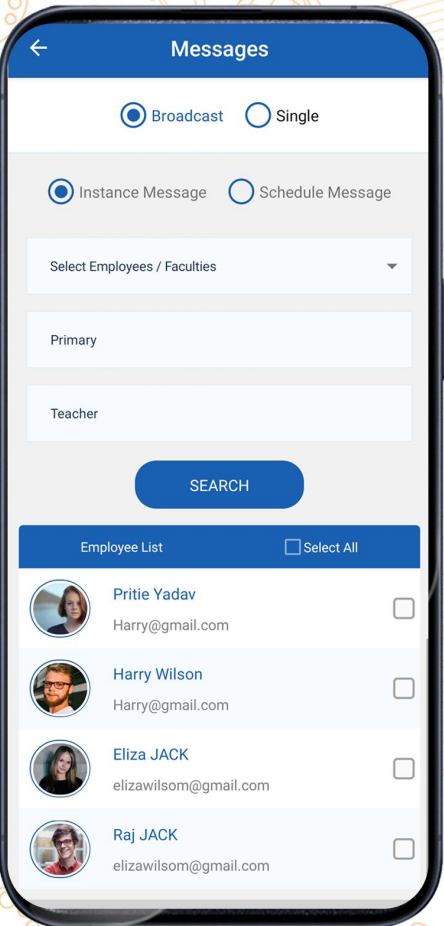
Messages

Broadcast Single

Instance Message Schedule Message

Select Employees / Faculties

Primary

Teacher

SEARCH

Employee List Select All

Pritie Yadav
Harry@gmail.com

Harry Wilson
Harry@gmail.com

Eliza JACK
elizawilsom@gmail.com

Raj JACK
elizawilsom@gmail.com